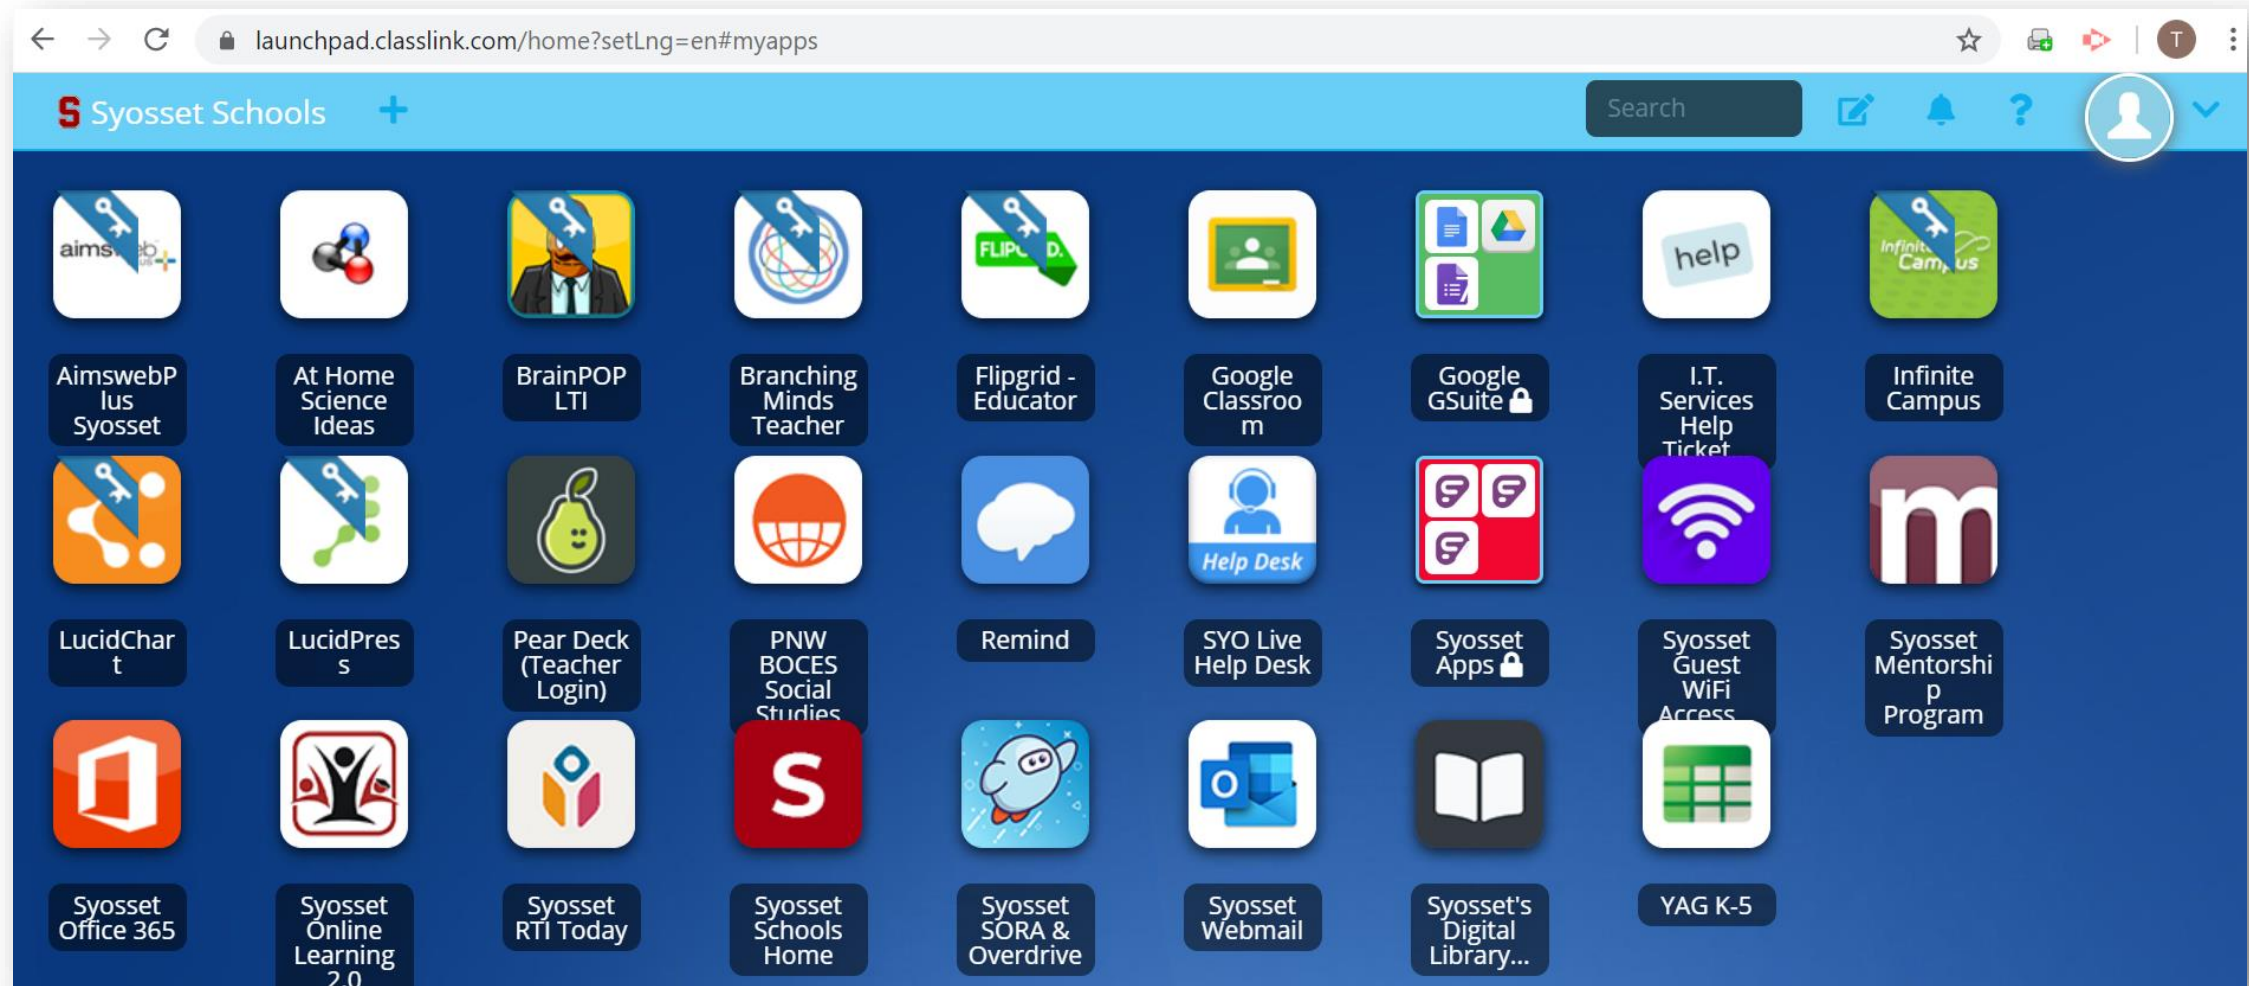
launchpad.classlink.com/home?setLng=en#myapps

T

S Syosset Schools +

Search

aimsweb plus

AimswebPlus Syosset

At Home Science Ideas

BrainPOP LTI

Branching Minds Teacher

FLIPGRID

Flipgrid - Educator

Google Classroom

Google GSuite

help

I.T. Services Help Ticket

Infinite Campus

Infinite Campus

LucidChart

LucidPress

Pear Deck (Teacher Login)

PNW BOCES Social Studies

Remind

Help Desk

SYO Live Help Desk

Syosset Apps

Syosset Guest WiFi Access

Syosset Mentorship Program

Syosset Office 365

Syosset Online Learning 2.0

Syosset RTI Today

Syosset Schools Home

Syosset SORA & Overdrive

Syosset Webmail

Syosset's Digital Library...

YAG K-5